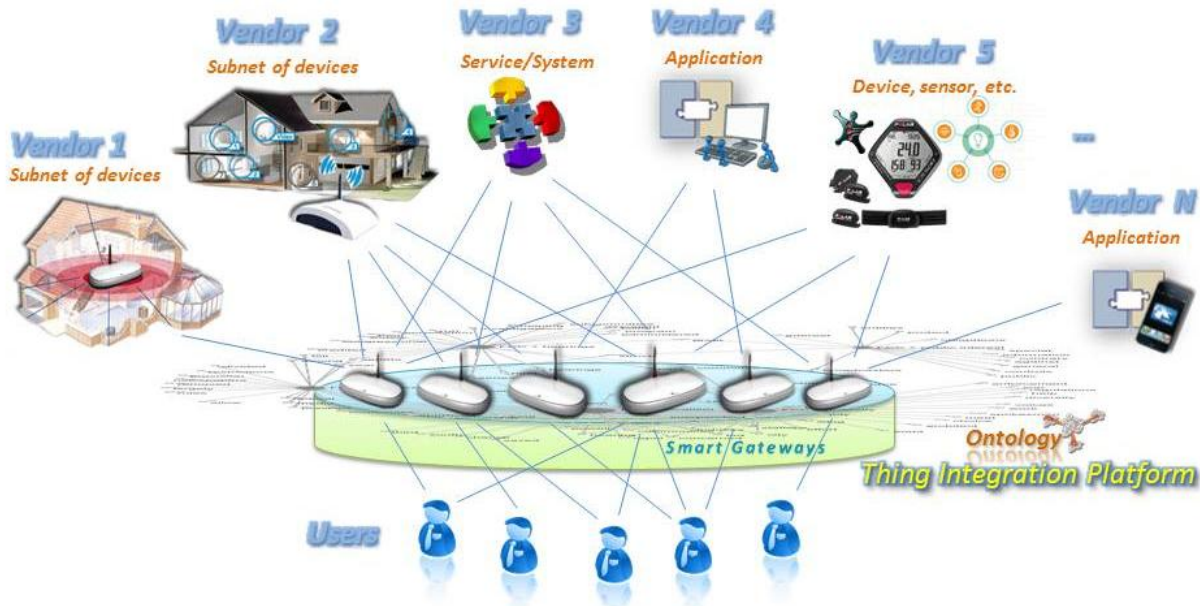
Vendor 1
Subnet of devices

Vendor 2
Subnet of devices

Vendor 3
Service/System

Vendor 4
Application

Vendor 5
Device, sensor, etc.

...

Vendor N
Application

240
158 93

Smart Gateways

Ontology

Thing Integration Platform

Users